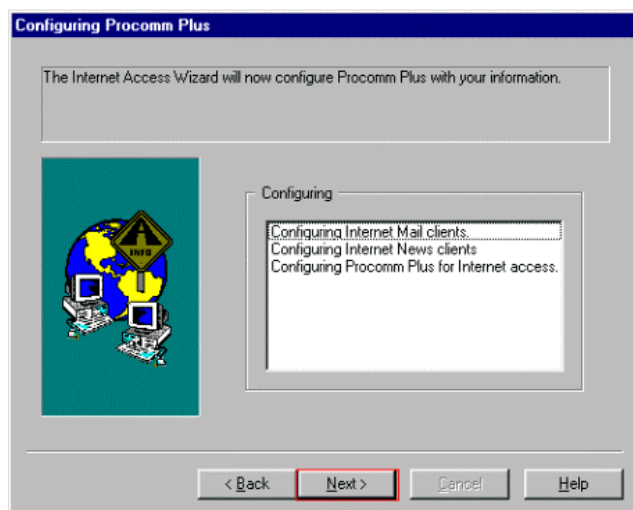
Configuring Procomm Plus

The Internet Access Wizard will now configure Procomm Plus with your information.

INFO

Configuring

Configuring Internet Mail clients.
Configuring Internet News clients
Configuring Procomm Plus for Internet access.

< Back

Next >

Cancel

Help